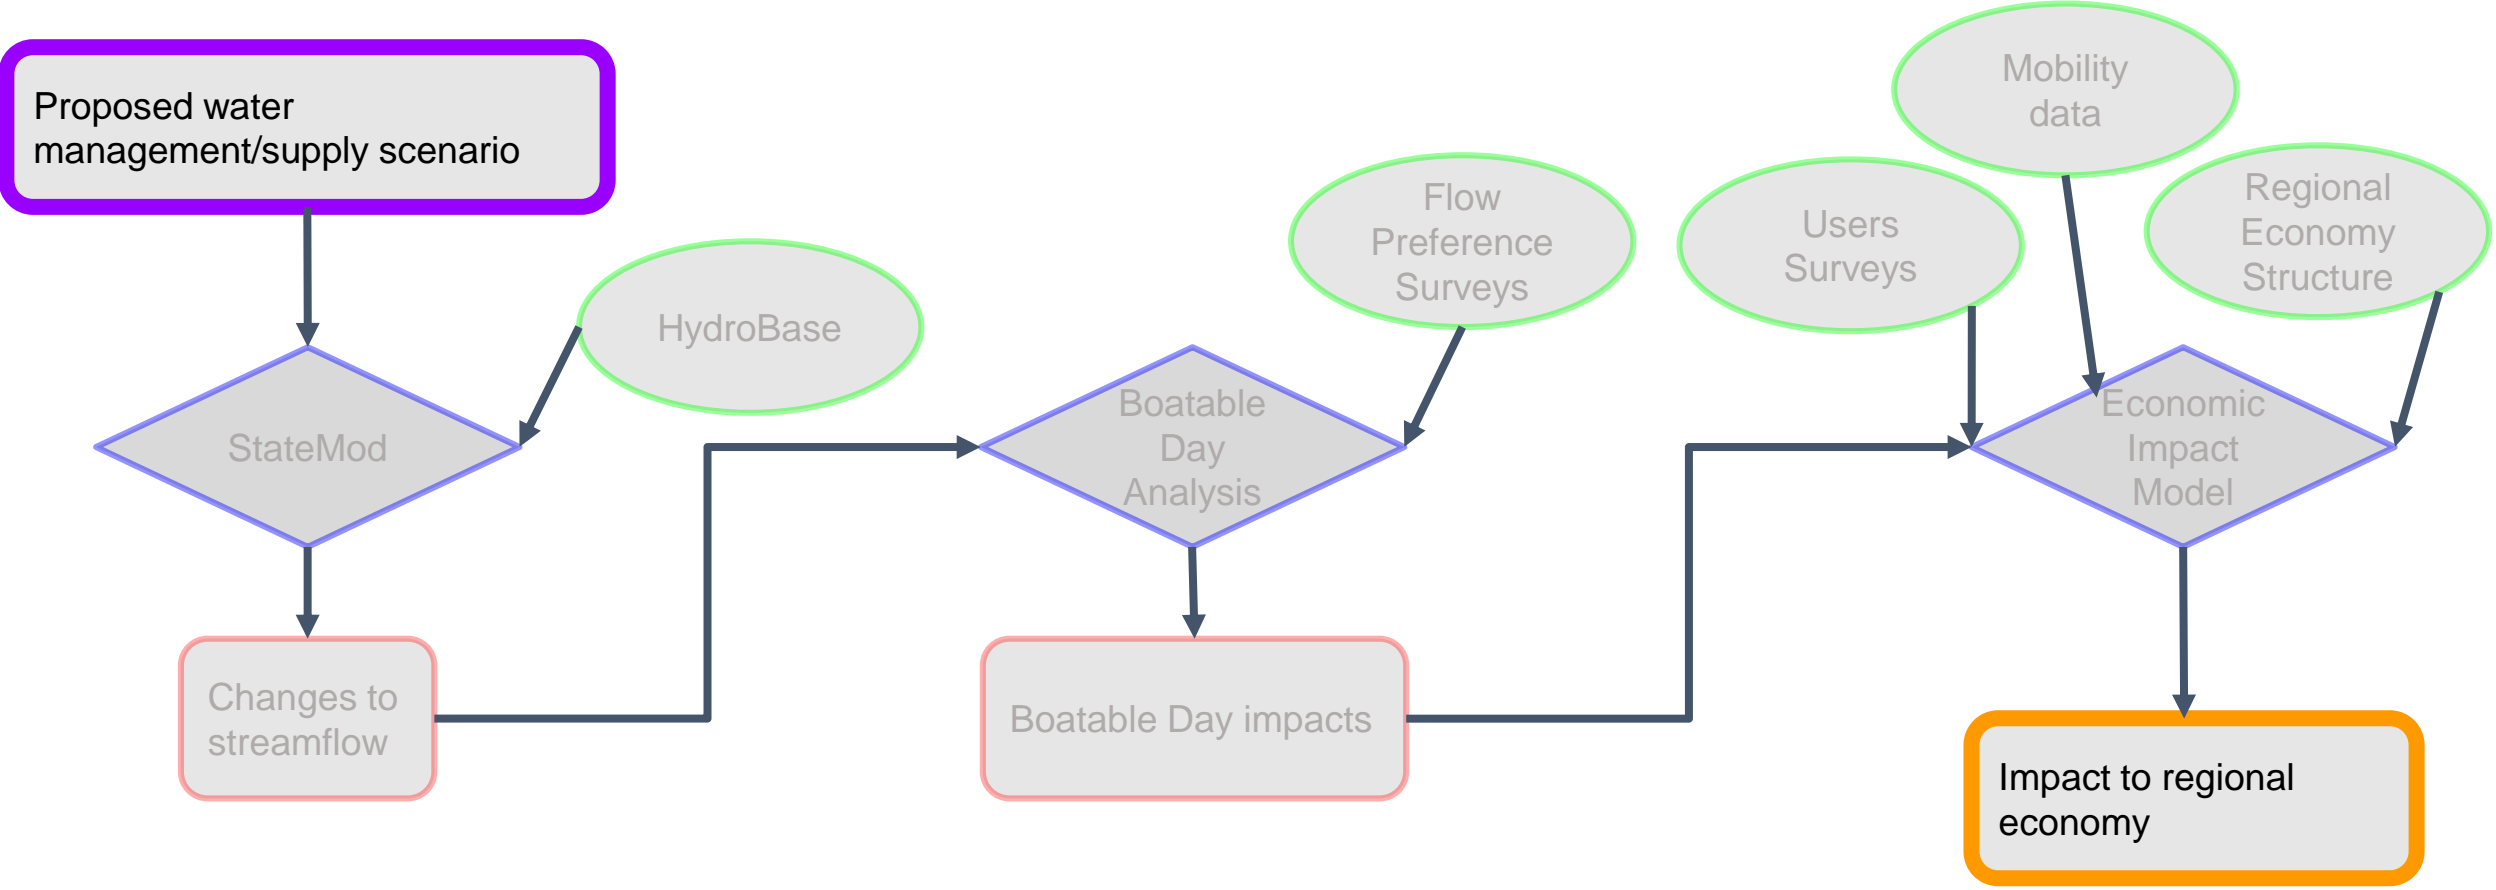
Proposed water management/supply scenario

HydroBase

StateMod

Changes to streamflow

Flow Preference Surveys

Boatable Day Analysis

Boatable Day impacts

Mobility data

Users Surveys

Regional Economy Structure

Economic Impact Model

Impact to regional economy